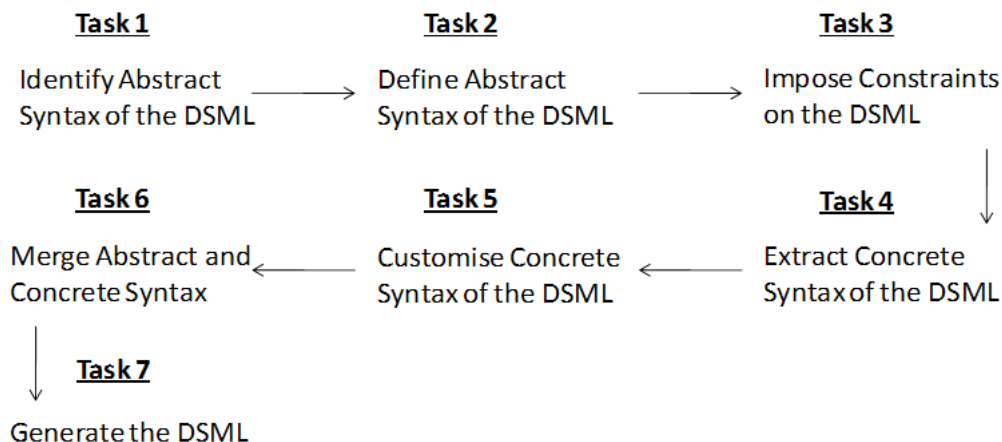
Task 1
Identify Abstract Syntax of the DSML

Task 2
Define Abstract Syntax of the DSML

Task 3
Impose Constraints on the DSML

Task 4
Extract Concrete Syntax of the DSML

Task 5
Customise Concrete Syntax of the DSML

Task 6
Merge Abstract and Concrete Syntax

Task 7
Generate the DSML